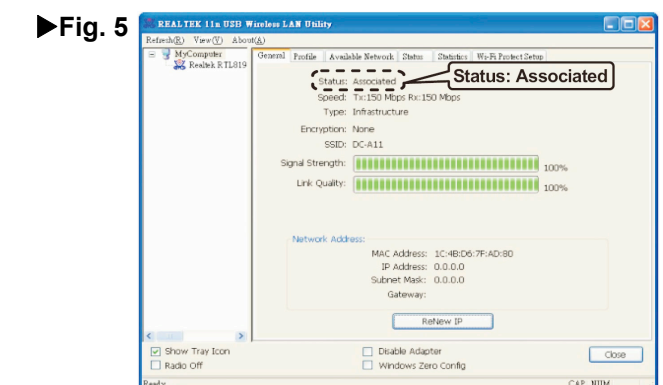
▶Fig. 5

REALTEK 11n USB Wireless LAN Utility

Refresh(R) View(V) About(A)

MyComputer
Realtek RTL819

General | Profile | Available Network | Status | Statistics | Wi-Fi Protect Setup

Status: Associated

Status: Associated
Speed: Tx:150 Mbps Rx:150 Mbps
Type: Infrastructure
Encryption: None
SSID: DC-A11
Signal Strength: 100%
Link Quality: 100%

Network Address:
MAC Address: 1C:4B:D6:7F:AD:80
IP Address: 0.0.0.0
Subnet Mask: 0.0.0.0
Gateway:

ReNew IP

Show Tray Icon
Radio Off
Disable Adapter
Windows Zero Config
Close

Ready
CAP NUM